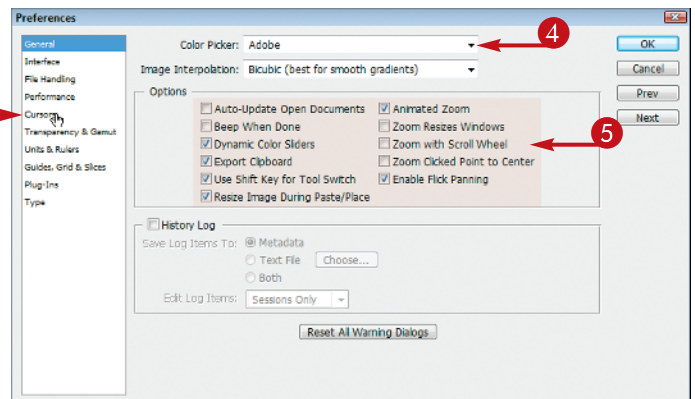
Preferences

General
Interface
File Handling
Performance
Cursors
Transparency & Gamut
Units & Rulers
Guides, Grid & Slices
Plug-Ins
Type

Color Picker: Adobe

Image Interpolation: Bicubic (best for smooth gradients)

4

Options

Auto-Update Open Documents
Beep When Done
Dynamic Color Sliders
Export Clipboard
Use Shift Key for Tool Switch
Resize Image During Paste/Place

Animated Zoom
Zoom Resizes Windows
Zoom with Scroll Wheel
Zoom Clicked Point to Center
Enable Flick Panning

5

History Log

Save Log Items To: Metadata
Text File Choose...
Both

Edit Log Items: Sessions Only

Reset All Warning Dialogs

OK
Cancel
Prev
Next